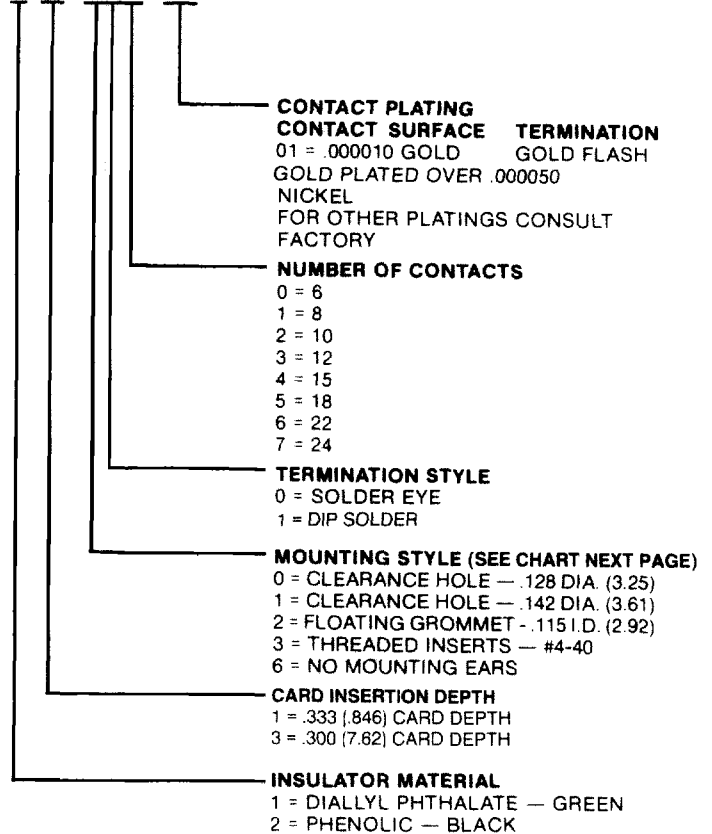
CONTACT PLATING
CONTACT SURFACE TERMINATION
01 = .000010 GOLD GOLD FLASH
GOLD PLATED OVER .000050 NICKEL
FOR OTHER PLATINGS CONSULT FACTORY

NUMBER OF CONTACTS
0 = 6
1 = 8
2 = 10
3 = 12
4 = 15
5 = 18
6 = 22
7 = 24

TERMINATION STYLE
0 = SOLDER EYE
1 = DIP SOLDER

MOUNTING STYLE (SEE CHART NEXT PAGE)
0 = CLEARANCE HOLE — .128 DIA. (3.25)
1 = CLEARANCE HOLE — .142 DIA. (3.61)
2 = FLOATING GROMMET - .115 I.D. (2.92)
3 = THREADED INSERTS — #4-40
6 = NO MOUNTING EARS

CARD INSERTION DEPTH
1 = .333 (.846) CARD DEPTH
3 = .300 (7.62) CARD DEPTH

INSULATOR MATERIAL
1 = DIALLYL PHTHALATE — GREEN
2 = PHENOLIC — BLACK